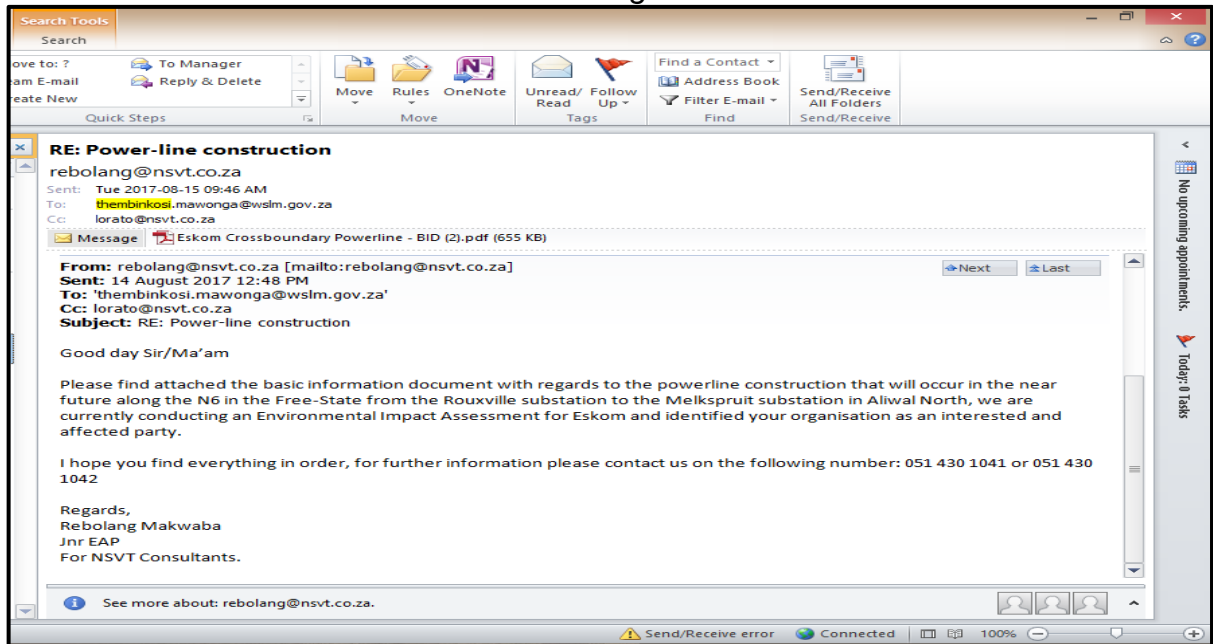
Search Tools
Search

ove to: ?
am E-mail
eate New
To Manager
Reply & Delete
Quick Steps

Move
Rules
OneNote
Move

Unread/ Read
Follow Up
Tags

Find a Contact
Address Book
Filter E-mail
Find

Send/Receive All Folders
Send/Receive

RE: Power-line construction
rebolang@nsvt.co.za
Sent: Tue 2017-08-15 09:46 AM
To: thembinkosi.mawonga@wslm.gov.za
Cc: lorato@nsvt.co.za

Message
Eskom Crossboundary Powerline - BID (2).pdf (655 KB)

Next
Last

From: rebolang@nsvt.co.za [mailto:rebolang@nsvt.co.za]
Sent: 14 August 2017 12:48 PM
To: 'thembinkosi.mawonga@wslm.gov.za'
Cc: lorato@nsvt.co.za
Subject: RE: Power-line construction

Good day Sir/Ma'am

Please find attached the basic information document with regards to the powerline construction that will occur in the near future along the N6 in the Free-State from the Rouxville substation to the Melkspruit substation in Aliwal North, we are currently conducting an Environmental Impact Assessment for Eskom and identified your organisation as an interested and affected party.

I hope you find everything in order, for further information please contact us on the following number: 051 430 1041 or 051 430 1042

Regards,
Rebolang Makwaba
Jnr EAP
For NSVT Consultants.

See more about: rebolang@nsvt.co.za.

No upcoming appointments.
Today: 0 Tasks

Send/Receive error
Connected
100%